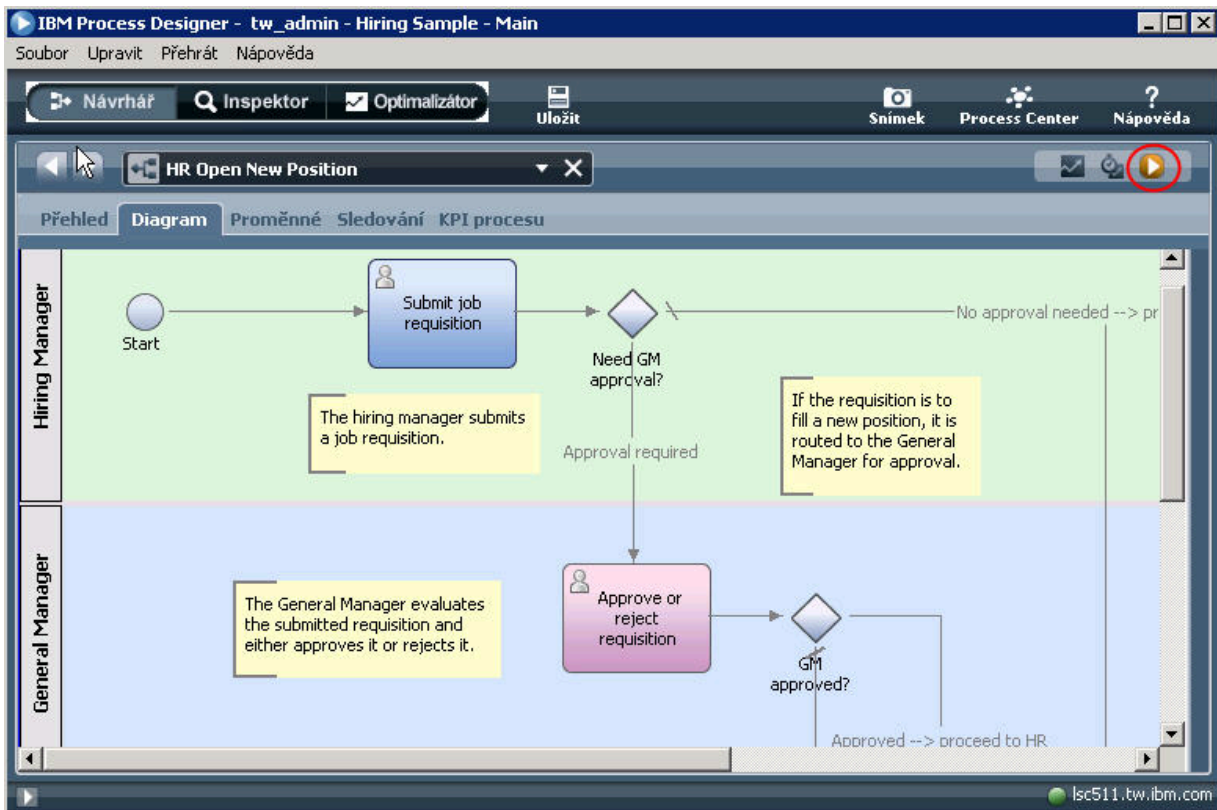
IBM Process Designer - tw_admin - Hiring Sample - Main

Soubor Upravit Přehrát Nápověda

Návrhář Inspektor Optimalizátor Uložit Snímek Process Center Nápověda

HR Open New Position

Přehled Diagram Proměnné Sledování KPI procesu

Hiring Manager

Start

Submit job requisition

Need GM approval?

No approval needed --> pr

The hiring manager submits a job requisition.

Approval required

If the requisition is to fill a new position, it is routed to the General Manager for approval.

General Manager

The General Manager evaluates the submitted requisition and either approves it or rejects it.

Approve or reject requisition

GM approved?

Approved --> proceed to HR

lsc511.tw.ibm.com